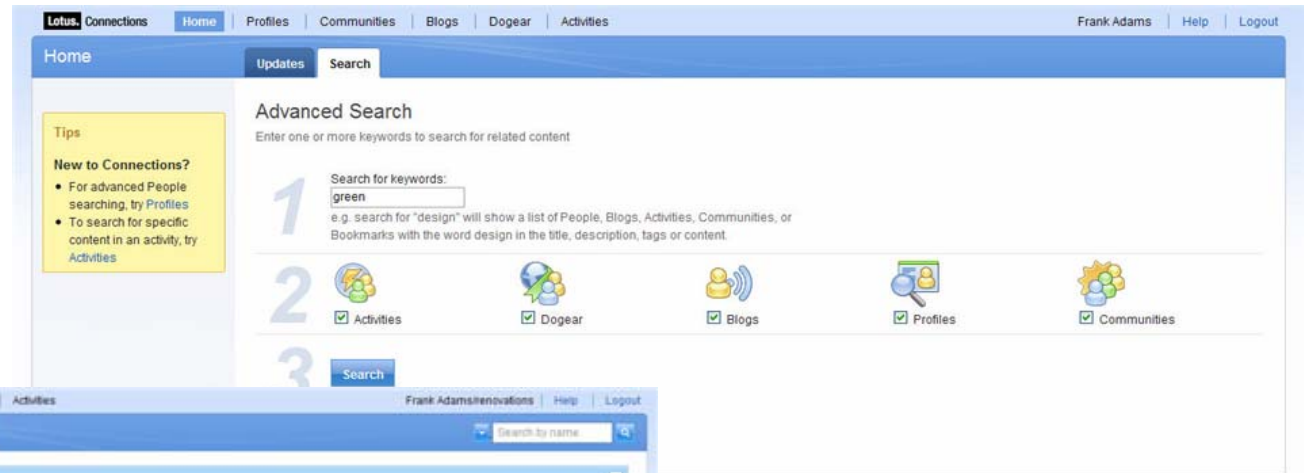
Lotus. Connections Home | Profiles | Communities | Blogs | Dogear | Activities

Frank Adams | Help | Logout

Home

Updates Search

Tips

New to Connections?

- For advanced People searching, try Profiles
- To search for specific content in an activity, try Activities

Advanced Search

Enter one or more keywords to search for related content

1

Search for keywords:

green

e.g. search for "design" will show a list of People, Blogs, Activities, Communities, or Bookmarks with the word design in the title, description, tags or content.

2

☑ Activities ☑ Dogear ☑ Blogs ☑ Profiles ☑ Communities

3

Search

Activities

Frank Adams/renovations | Help | Logout

Search by name